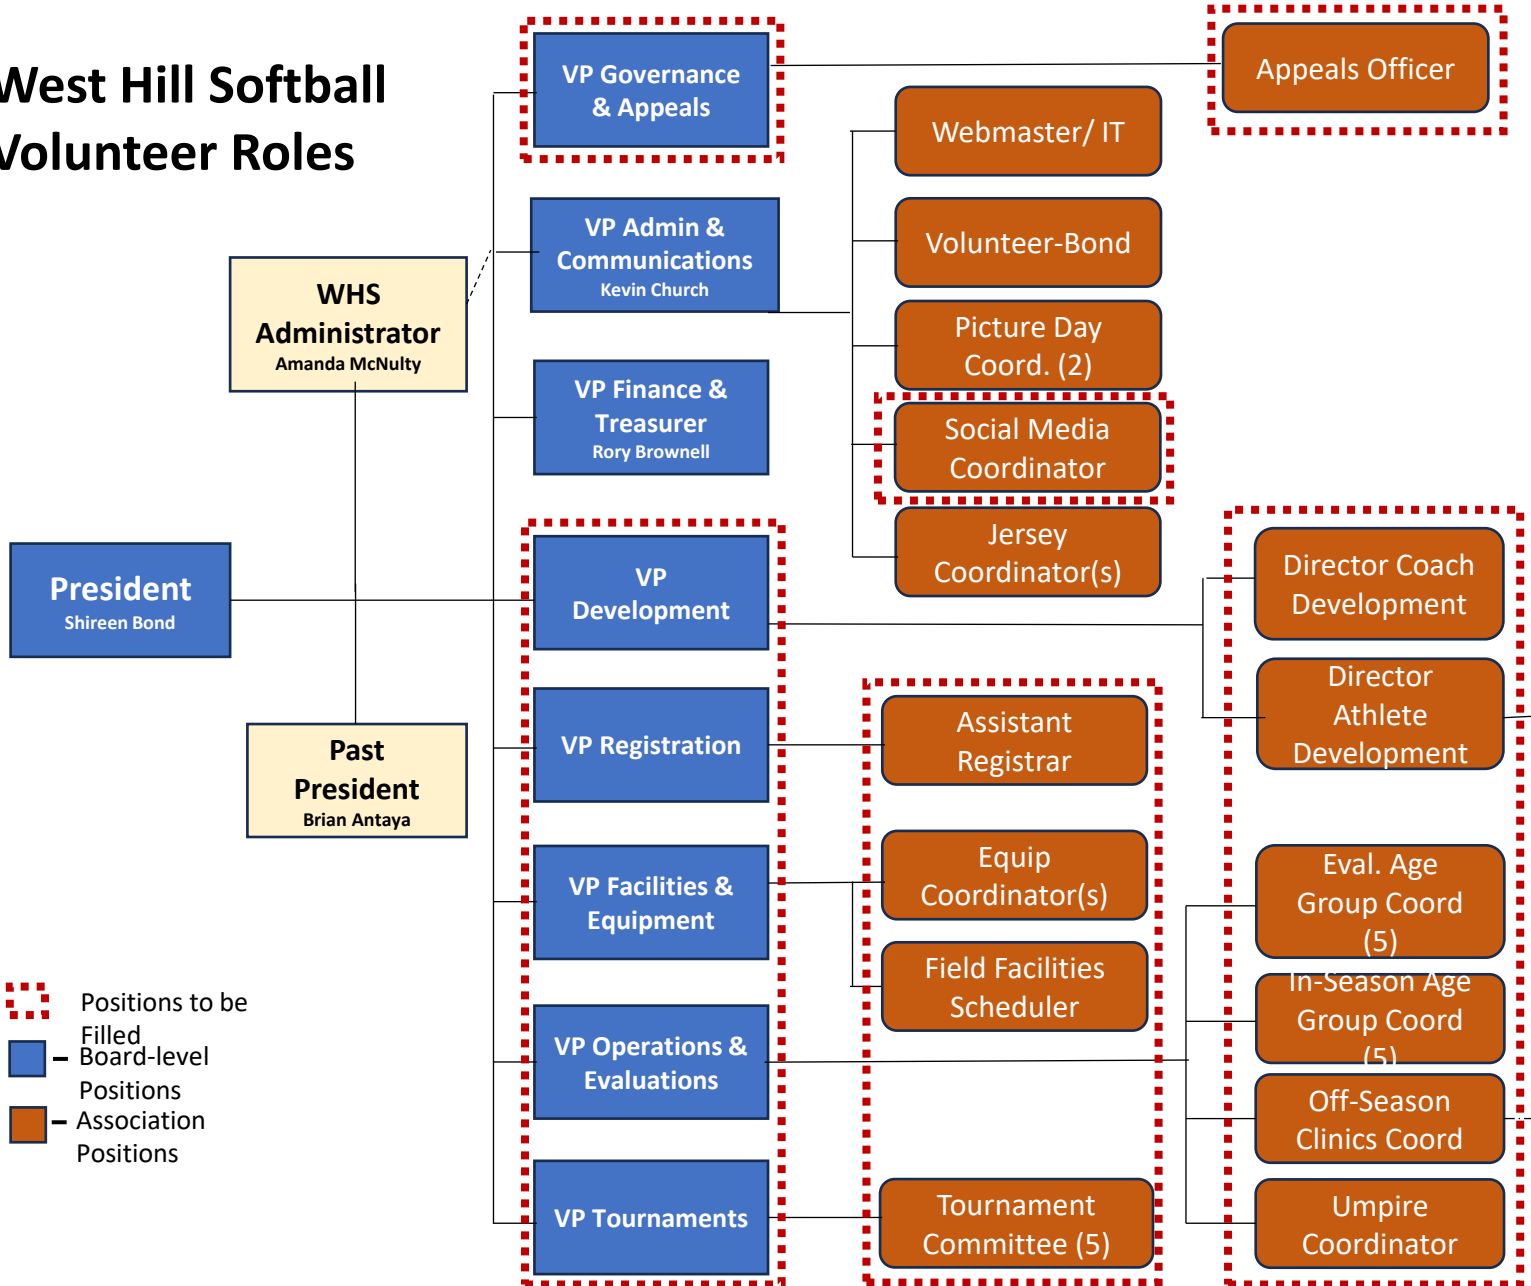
West Hill Softball Volunteer Roles

VP Governance & Appeals

Appeals Officer

Webmaster/ IT

VP Admin & Communications
Kevin Church

Volunteer-Bond

WHS Administrator
Amanda McNulty

Picture Day Coord. (2)

VP Finance & Treasurer
Rory Brownell

Social Media Coordinator

Jersey Coordinator(s)

Director Coach Development

President
Shireen Bond

VP Development

Director Athlete Development

VP Registration

Assistant Registrar

Past President
Brian Antaya

Equip Coordinator(s)

VP Facilities & Equipment

Eval. Age Group Coord (5)

Field Facilities Scheduler

In-Season Age Group Coord (5)

VP Operations & Evaluations

Off-Season Clinics Coord

Positions to be Filled

– Board-level Positions

– Association Positions

VP Tournaments

Tournament Committee (5)

Umpire Coordinator